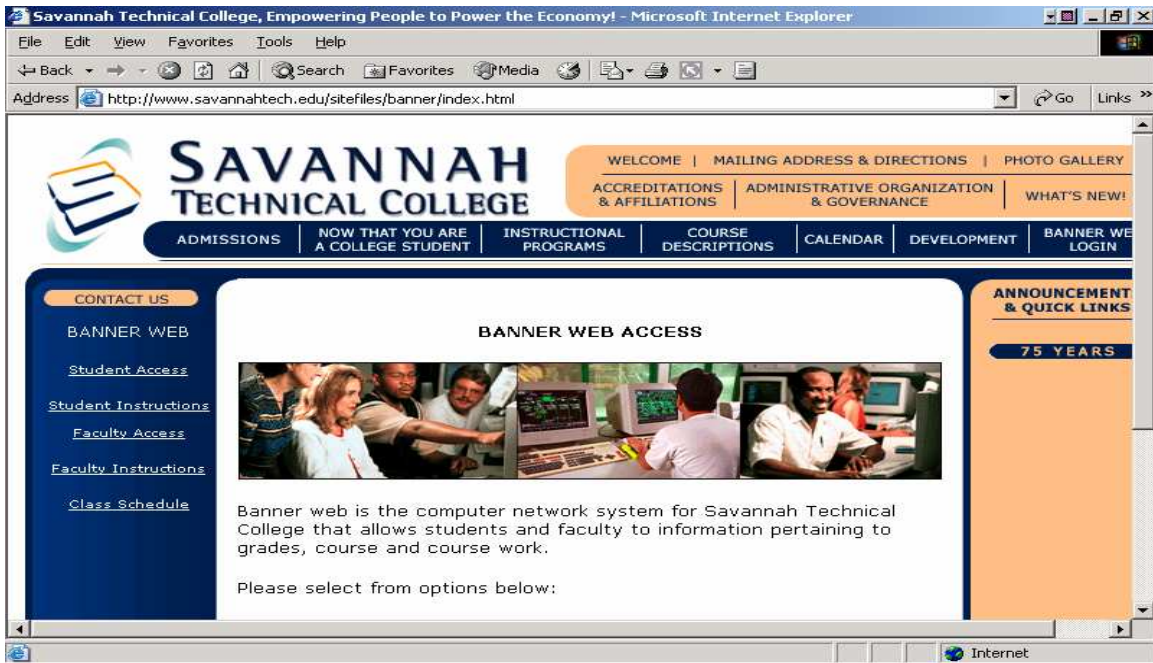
Savannah Technical College, Empowering People to Power the Economy! - Microsoft Internet Explorer

File Edit View Favorites Tools Help

Back Search Favorites Media

Address http://www.savannahtech.edu/sitefiles/banner/index.html Go Links »

SAVANNAH TECHNICAL COLLEGE

WELCOME | MAILING ADDRESS & DIRECTIONS | PHOTO GALLERY

ACCREDITATIONS & AFFILIATIONS | ADMINISTRATIVE ORGANIZATION & GOVERNANCE | WHAT'S NEW!

ADMISSIONS | NOW THAT YOU ARE A COLLEGE STUDENT | INSTRUCTIONAL PROGRAMS | COURSE DESCRIPTIONS | CALENDAR | DEVELOPMENT | BANNER WE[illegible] LOGIN

CONTACT US

BANNER WEB

Student Access

Student Instructions

Faculty Access

Faculty Instructions

Class Schedule

BANNER WEB ACCESS

Banner web is the computer network system for Savannah Technical College that allows students and faculty to information pertaining to grades, course and course work.

Please select from options below:

ANNOUNCEMENT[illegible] & QUICK LINKS

75 YEARS

Internet